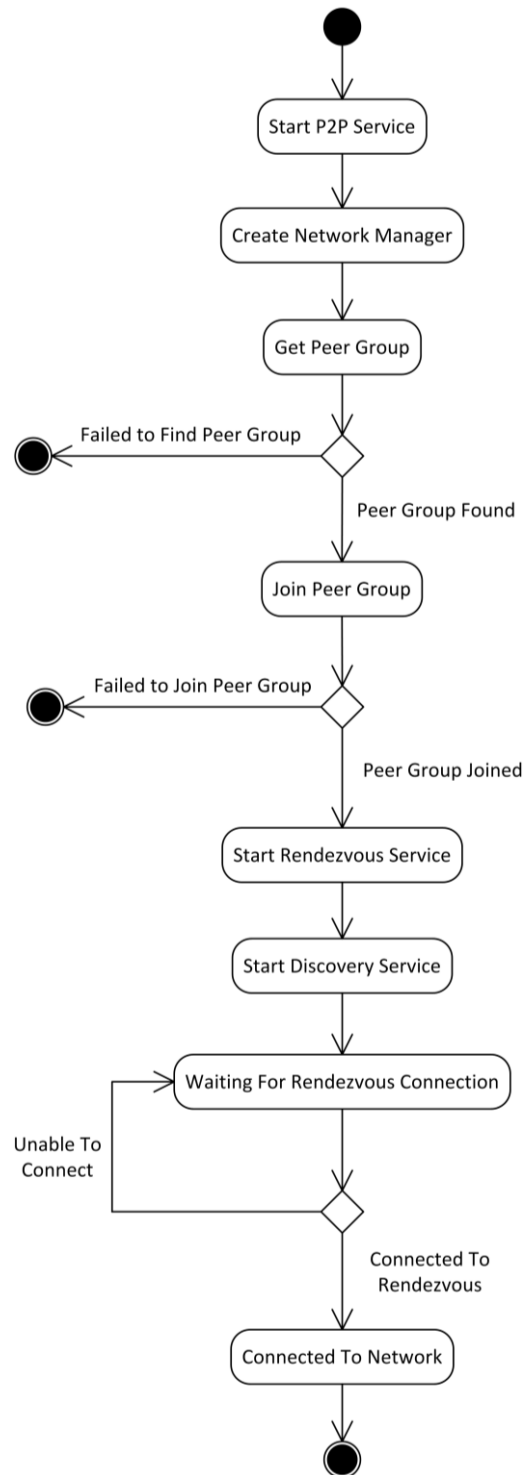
Start P2P Service

Create Network Manager

Get Peer Group

Failed to Find Peer Group

Peer Group Found

Join Peer Group

Failed to Join Peer Group

Peer Group Joined

Start Rendezvous Service

Start Discovery Service

Waiting For Rendezvous Connection

Unable To Connect

Connected To Rendezvous

Connected To Network